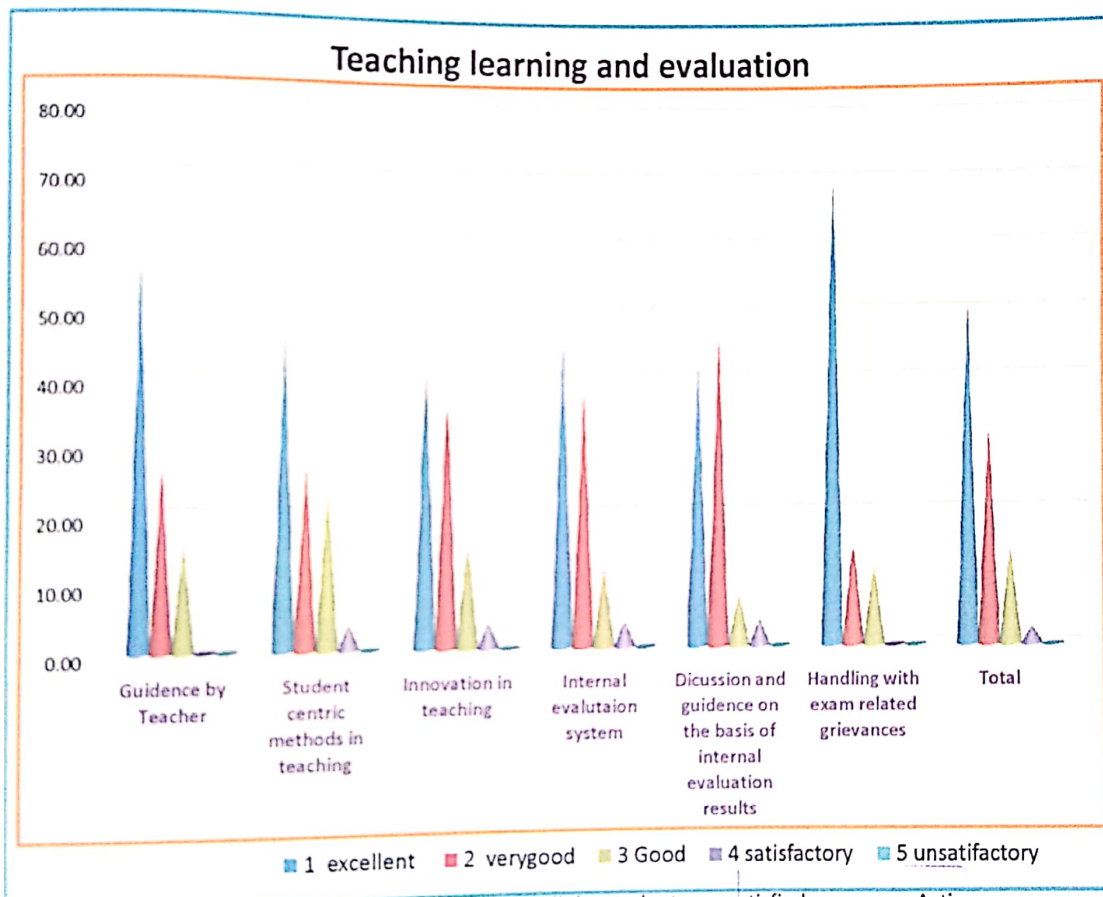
Teaching learning and evaluation

80.00
70.00
60.00
50.00
40.00
30.00
20.00
10.00
0.00

Guidence by Teacher

Student centric methods in teaching

Innovation in teaching

Internal evalutaion system

Dicussion and guidence on the basis of internal evaluation results

Handling with exam related grievances

Total

1 excellent
2 verygood
3 Good
4 satisfactory
5 unsatifactory